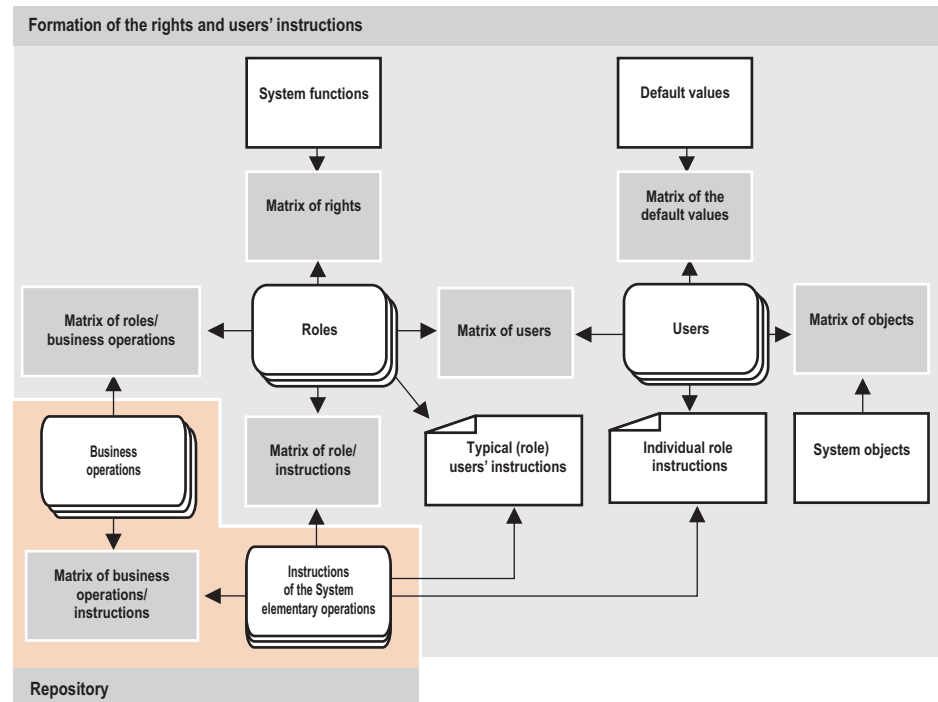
Formation of the rights and users' instructions

System functions

Default values

Matrix of rights

Matrix of the default values

Matrix of roles/ business operations

Roles

Matrix of users

Users

Matrix of objects

Business operations

Matrix of role/ instructions

Typical (role) users' instructions

Individual role instructions

System objects

Matrix of business operations/ instructions

Instructions of the System elementary operations

Repository